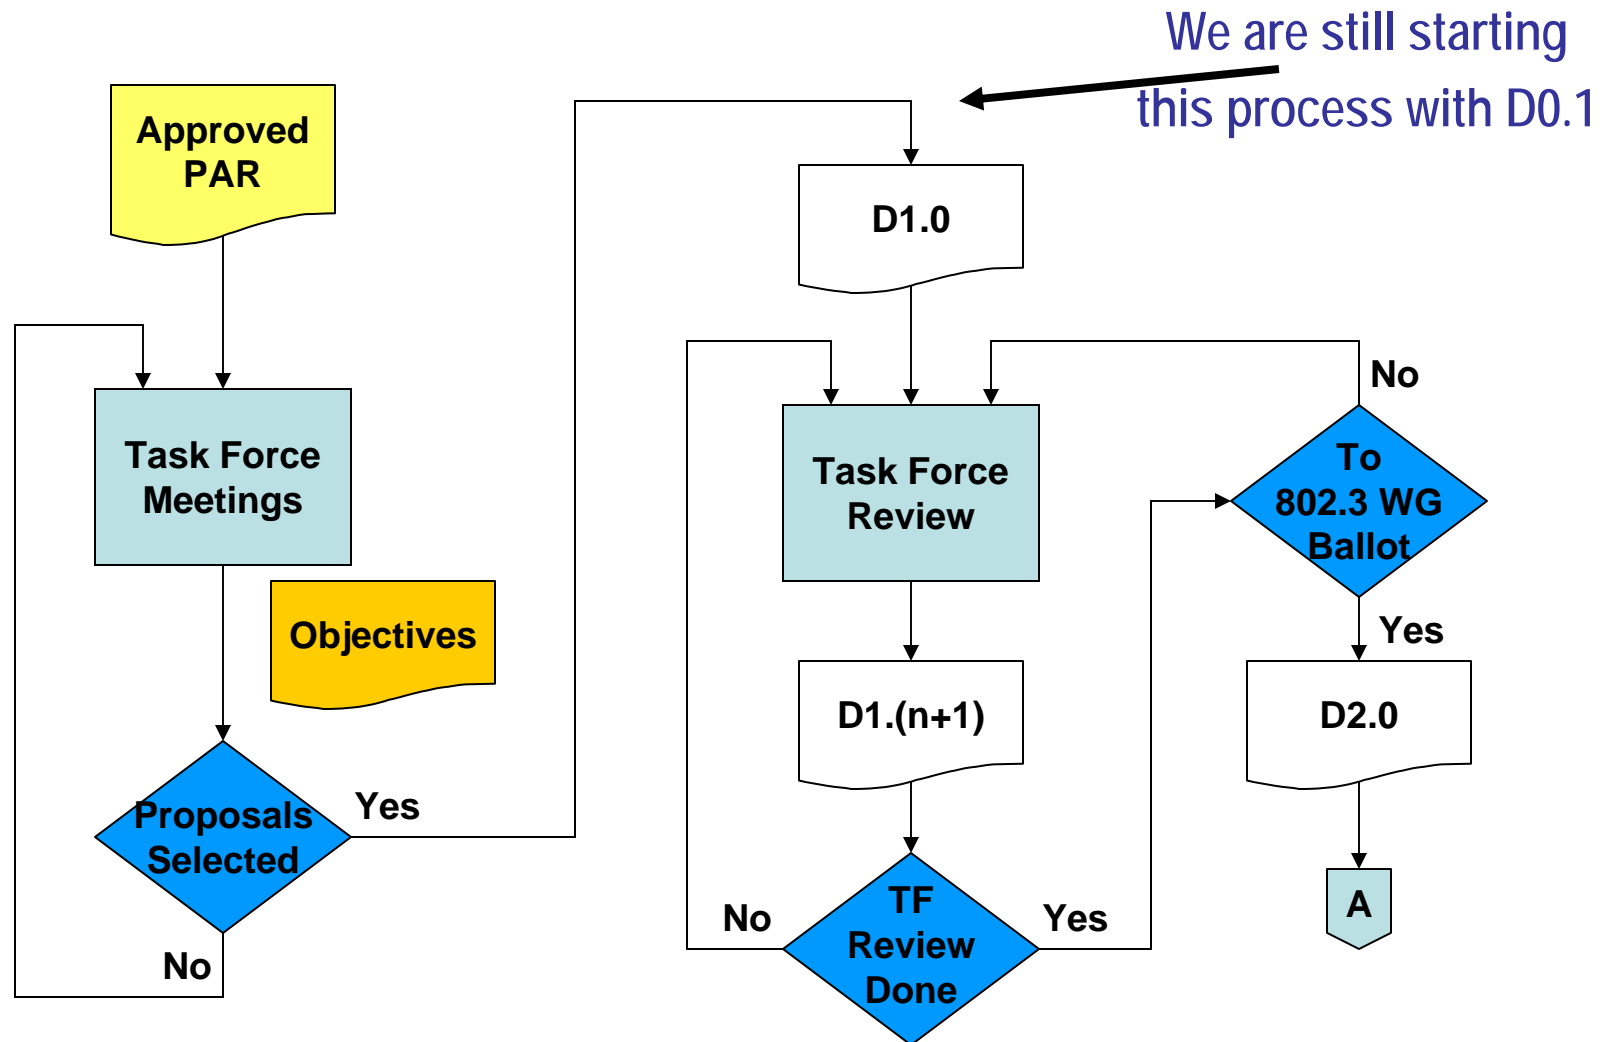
We are still starting this process with D0.1

Approved PAR

Task Force Meetings

Objectives

Proposals Selected

Yes

No

D1.0

Task Force Review

D1.(n+1)

No

TF Review Done

Yes

No

To 802.3 WG Ballot

Yes

D2.0

A